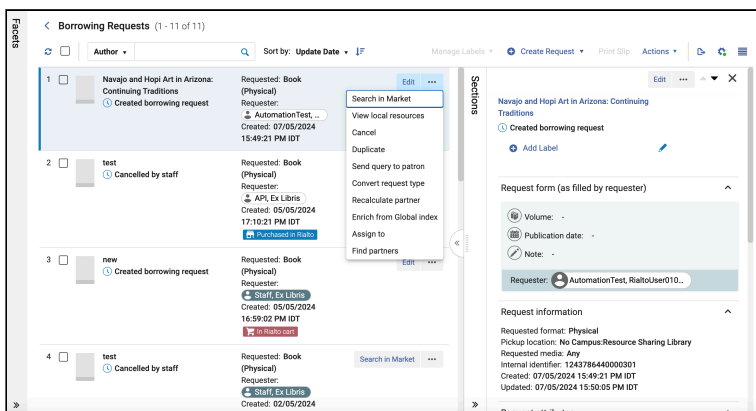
Facets

< Borrowing Requests (1 - 11 of 11)

Author ▾ Sort by: Update Date ▾ Manage Labels ▾ Create Request ▾ Print Slip Actions ▾

1 Navajo and Hopi Art in Arizona: Continuing Traditions
Created borrowing request
Requested: Book (Physical)
Requester:
AutomationTest, ...
Created: 07/05/2024 15:49:21 PM IDT
Edit ···

Search in Market
View local resources
Cancel
Duplicate
Send query to patron
Convert request type
Recalculate partner
Enrich from Global index
Assign to
Find partners

2 test
Cancelled by staff
Requested: Book (Physical)
Requester:
API, Ex Libris
Created: 05/05/2024 17:10:21 PM IDT
Purchased in Rialto

3 new
Created borrowing request
Requested: Book (Physical)
Requester:
Staff, Ex Libris
Created: 05/05/2024 16:59:02 PM IDT
In Rialto cart
Edit ···

4 test
Cancelled by staff
Requested: Book (Physical)
Requester:
Staff, Ex Libris
Created: 02/05/2024
Search in Market ···

Sections

Edit ···

Navajo and Hopi Art in Arizona: Continuing Traditions
Created borrowing request
Add Label

Request form (as filled by requester)
Volume: -
Publication date: -
Note: -
Requester: AutomationTest, RialtoUser010...

Request information
Requested format: Physical
Pickup location: No Campus:Resource Sharing Library
Requested media: Any
Internal identifier: 1243786440000301
Created: 07/05/2024 15:49:21 PM IDT
Updated: 07/05/2024 15:50:05 PM IDT